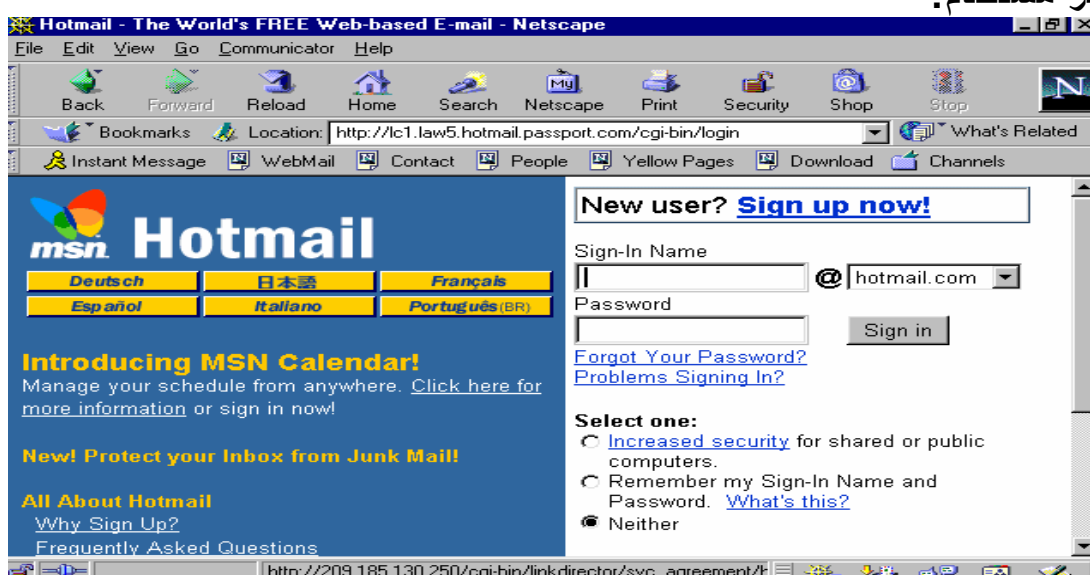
Hotmail - The World's FREE Web-based E-mail - Netscape

File Edit View Go Communicator Help

Back Forward Reload Home Search Netscape Print Security Shop Stop

Bookmarks Location: http://lc1.law5.hotmail.passport.com/cgi-bin/login What's Related

Instant Message WebMail Contact People Yellow Pages Download Channels

msn Hotmail

Deutsch 日本語 Français
Español Italiano Português(BR)

Introducing MSN Calendar!
Manage your schedule from anywhere. Click here for more information or sign in now!

New! Protect your Inbox from Junk Mail!

All About Hotmail
Why Sign Up?
Frequently Asked Questions

New user? Sign up now!

Sign-In Name
@ hotmail.com
Password
Sign in
Forgot Your Password?
Problems Signing In?

Select one:
Increased security for shared or public computers.
Remember my Sign-In Name and Password. What's this?
Neither

http://209.185.130.250/cgi-bin/linkdirector/svc_agreement/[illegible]